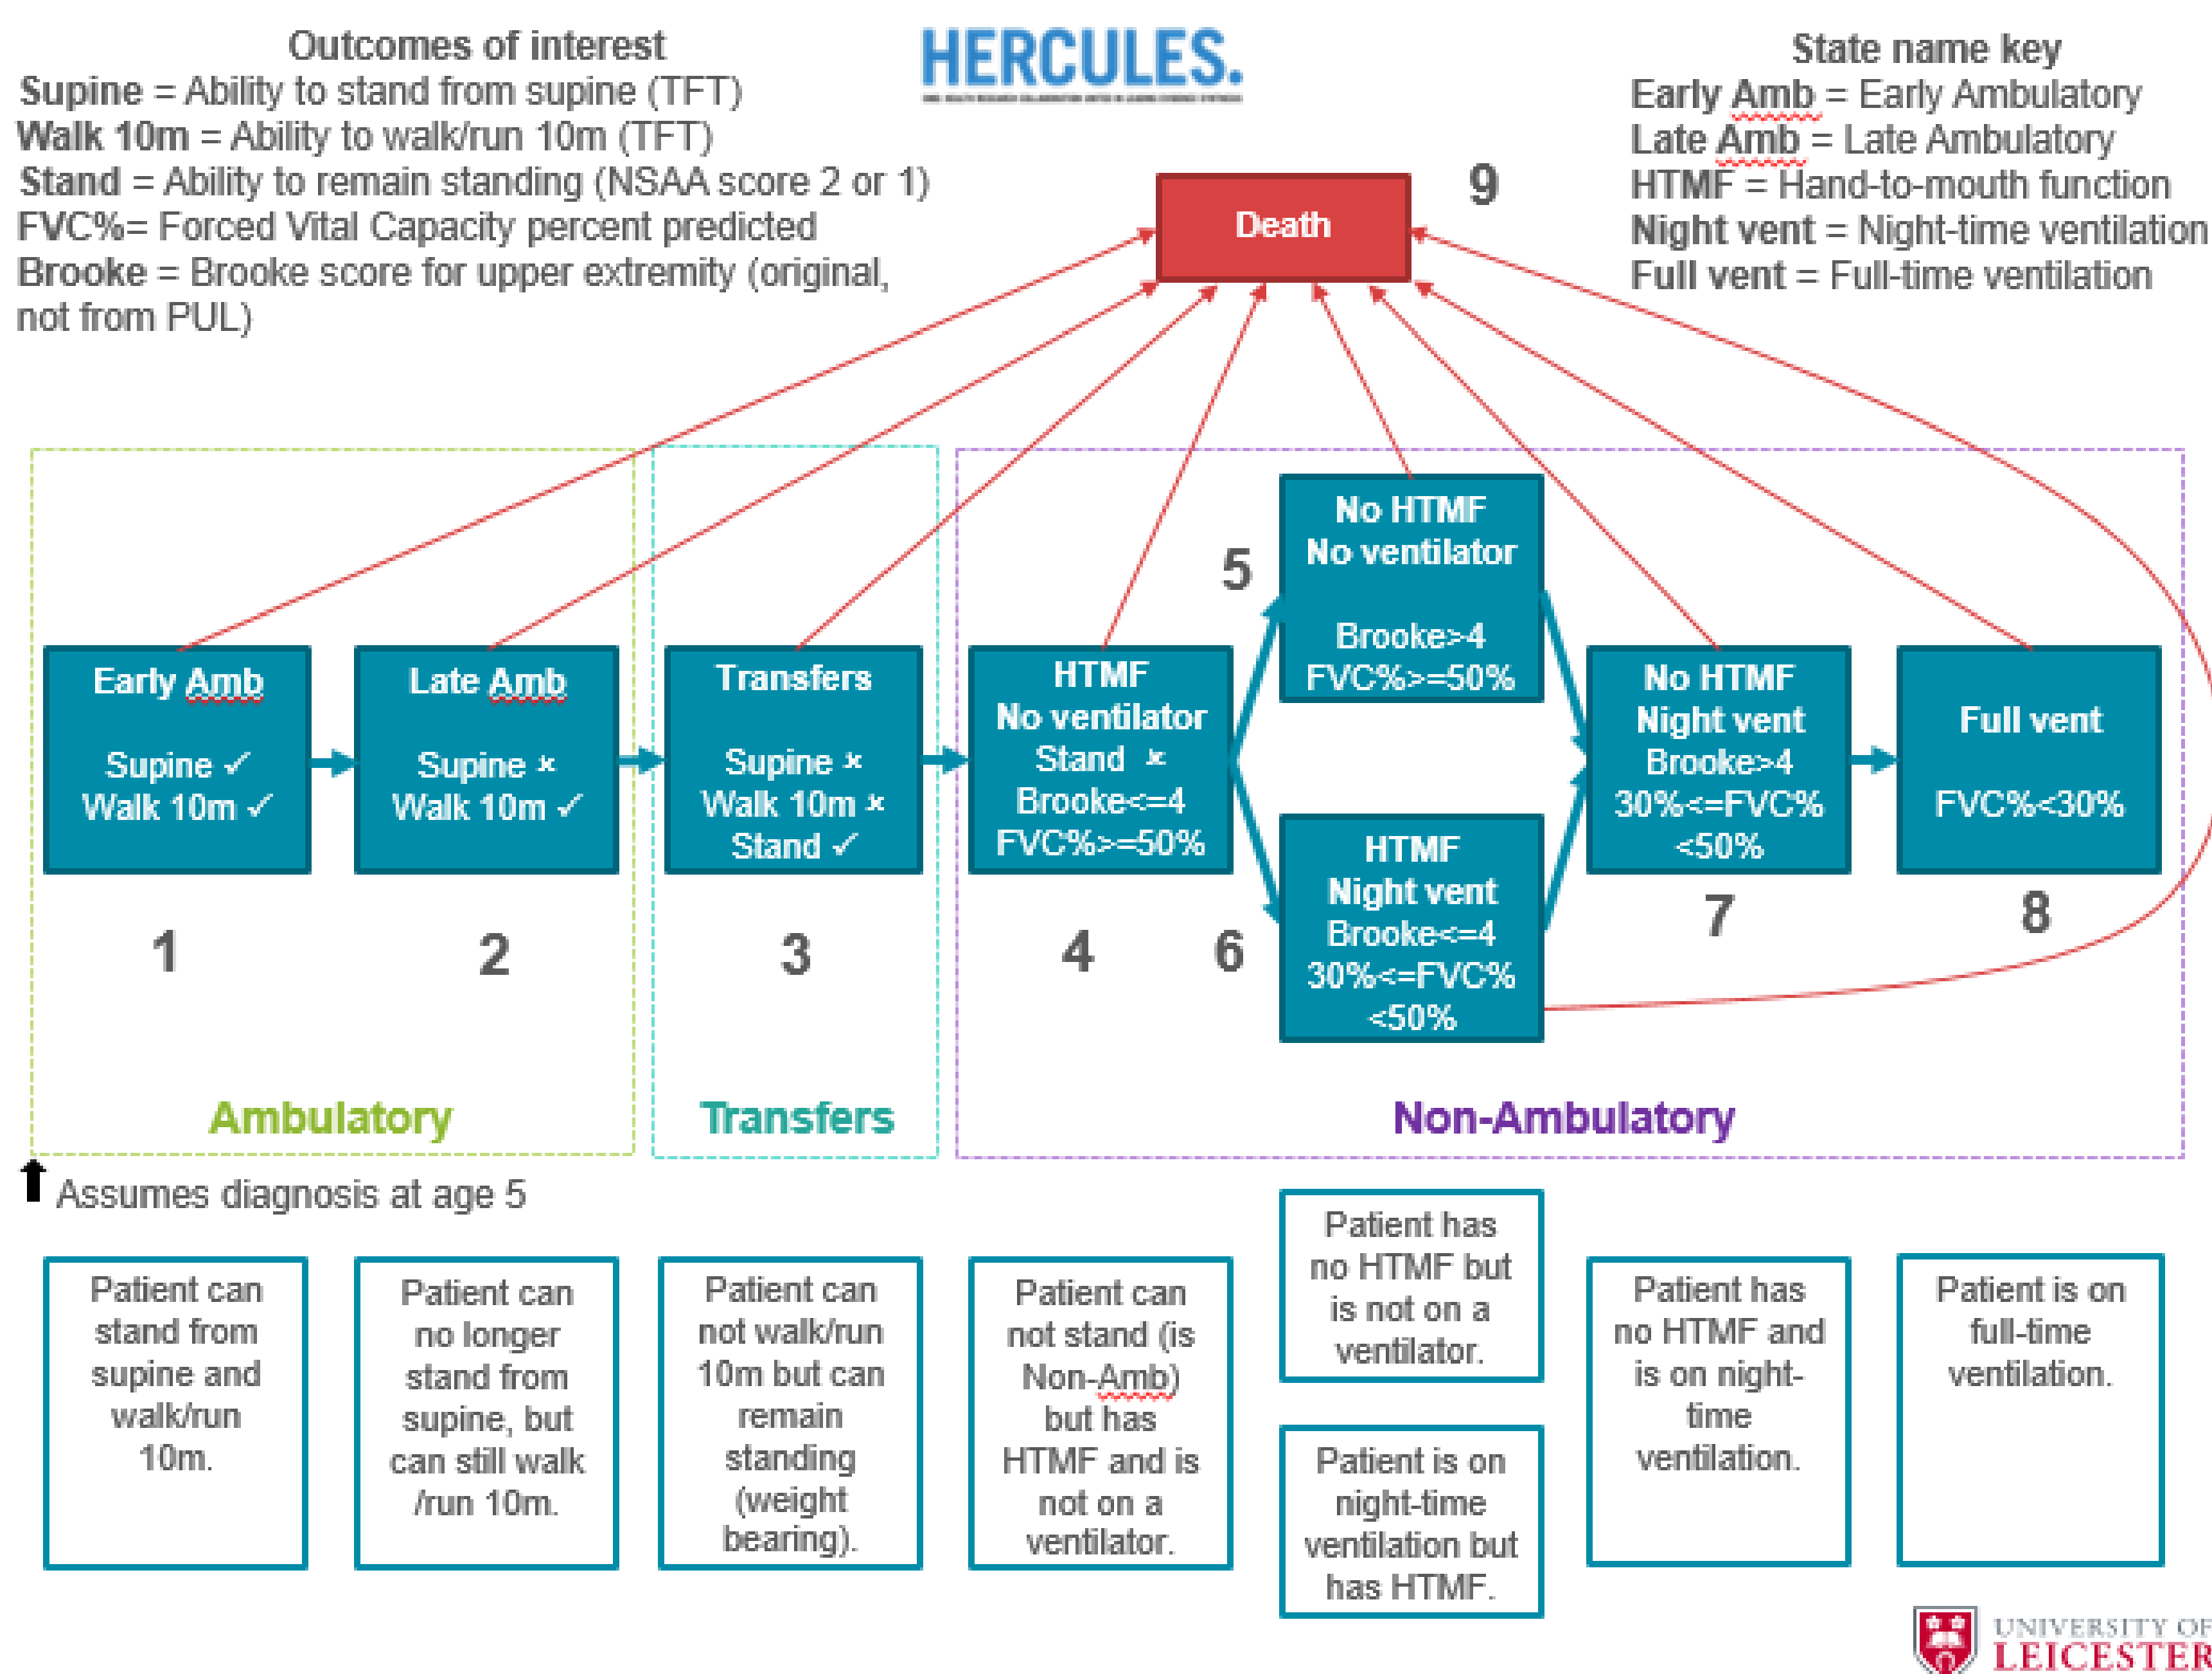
Outcomes of interest
Supine = Ability to stand from supine (TFT)
Walk 10m = Ability to walk/run 10m (TFT)
Stand = Ability to remain standing (NSAA score 2 or 1)
FVC%= Forced Vital Capacity percent predicted
Brooke = Brooke score for upper extremity (original, not from PUL)

HERCULES.

State name key
Early Amb = Early Ambulatory
Late Amb = Late Ambulatory
HTMF = Hand-to-mouth function
Night vent = Night-time ventilation
Full vent = Full-time ventilation

Death

9

Early Amb
Supine ✓
Walk 10m ✓

1

Late Amb
Supine ×
Walk 10m ✓

2

Transfers
Supine ×
Walk 10m ×
Stand ✓

3

HTMF
No ventilator
Stand ×
Brooke<=4
FVC%>=50%

4

5

No HTMF
No ventilator
Brooke>4
FVC%>=50%

6

HTMF
Night vent
Brooke<=4
30%<=FVC% <50%

No HTMF
Night vent
Brooke>4
30%<=FVC% <50%

7

Full vent
FVC%<30%

8

Ambulatory

Transfers

Non-Ambulatory

Assumes diagnosis at age 5

Patient can stand from supine and walk/run 10m.

Patient can no longer stand from supine, but can still walk /run 10m.

Patient can not walk/run 10m but can remain standing (weight bearing).

Patient can not stand (is Non-Amb) but has HTMF and is not on a ventilator.

Patient has no HTMF but is not on a ventilator.

Patient is on night-time ventilation but has HTMF.

Patient has no HTMF and is on night-time ventilation.

Patient is on full-time ventilation.

UNIVERSITY OF LEICESTER